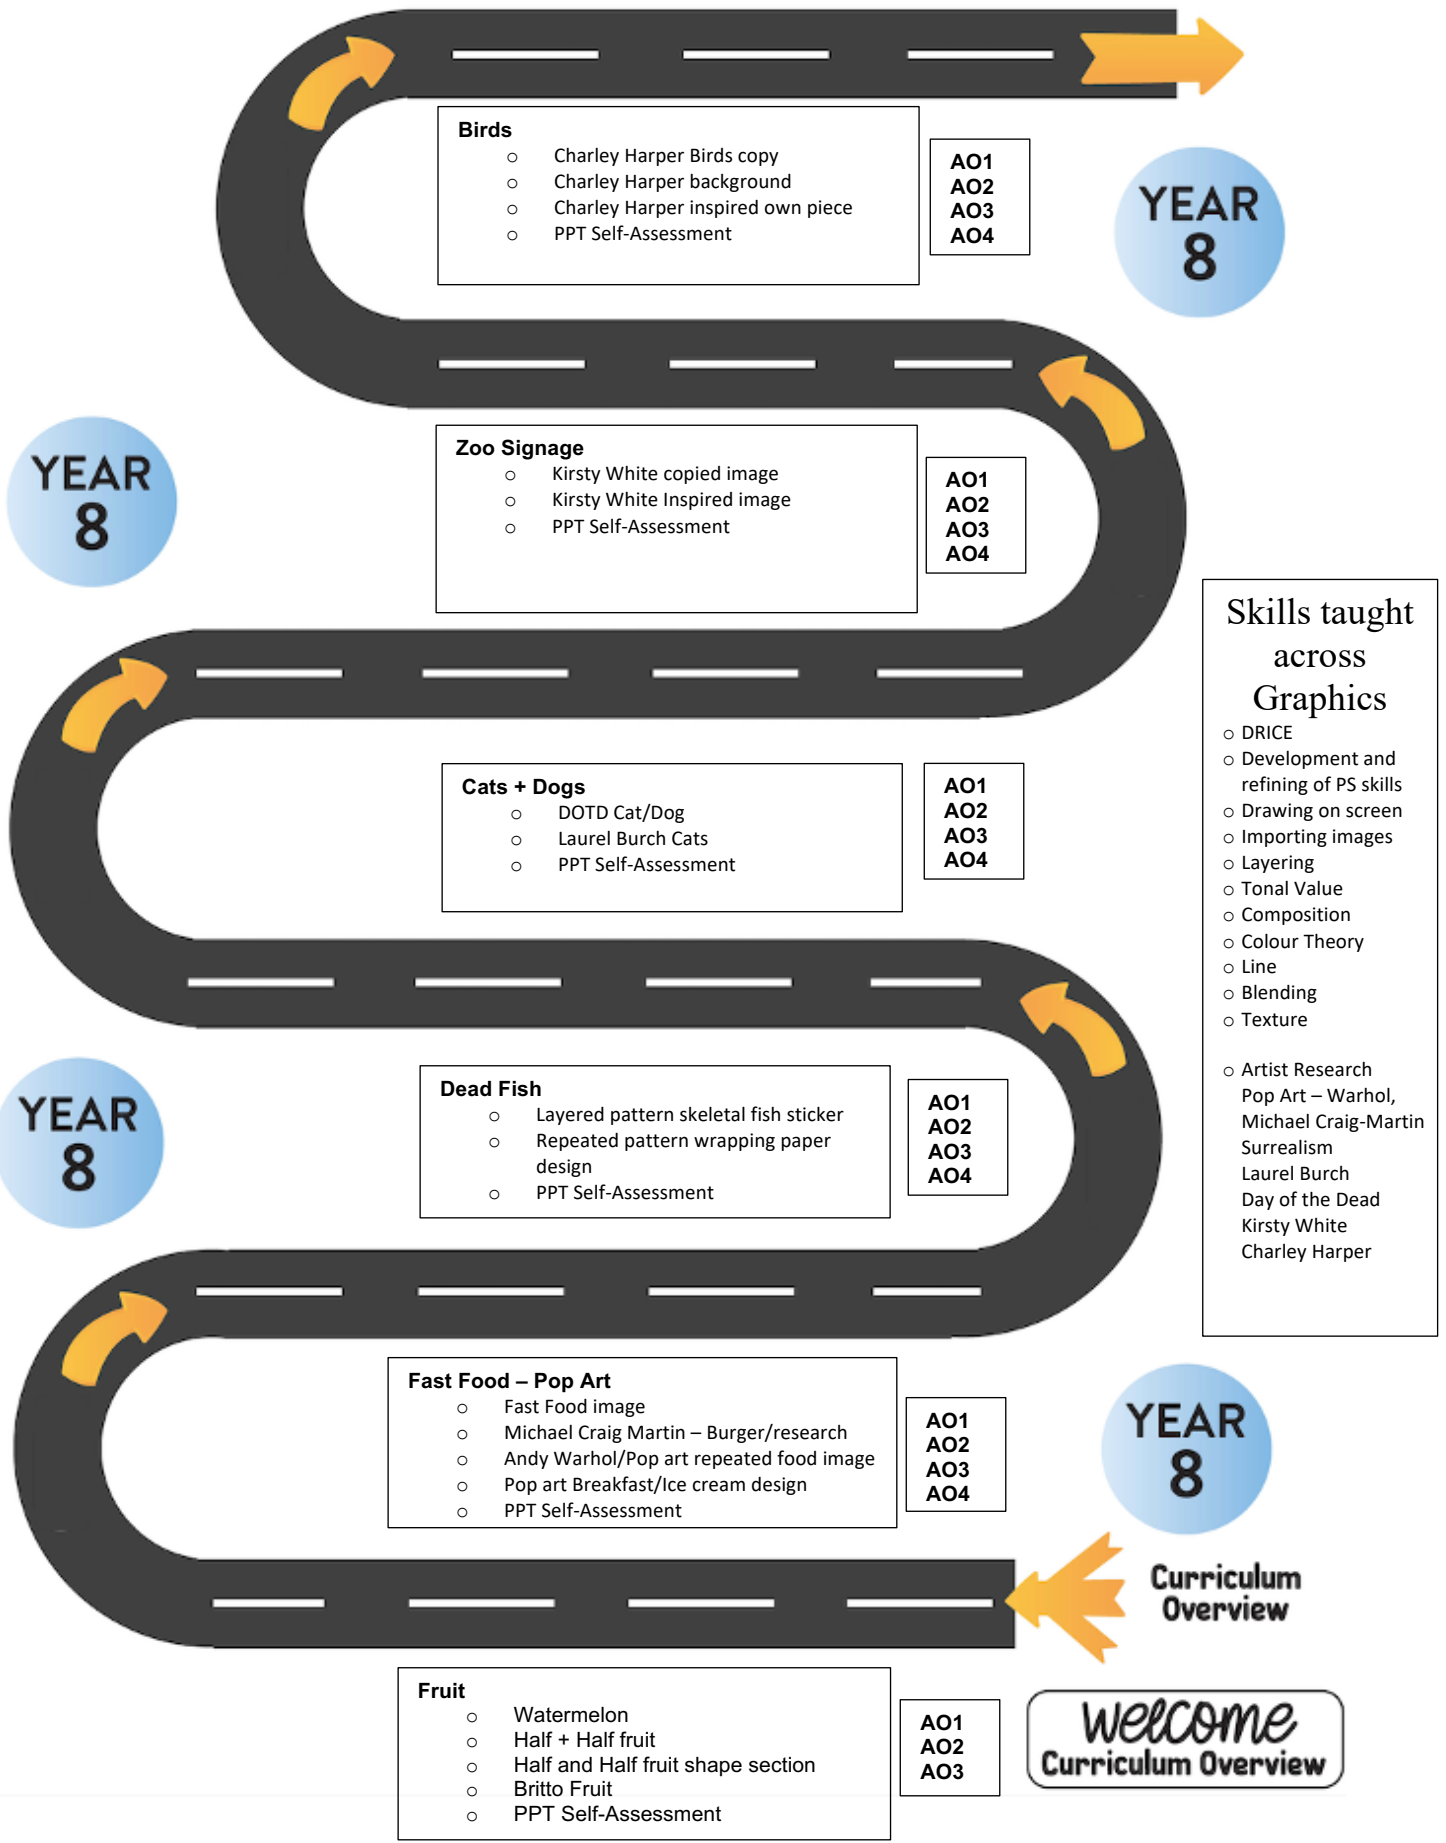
Birds
○ Charley Harper Birds copy
○ Charley Harper background
○ Charley Harper inspired own piece
○ PPT Self-Assessment

AO1
AO2
AO3
AO4

YEAR 8

Zoo Signage
○ Kirsty White copied image
○ Kirsty White Inspired image
○ PPT Self-Assessment

AO1
AO2
AO3
AO4

YEAR 8

Skills taught across Graphics
○ DRICE
○ Development and refining of PS skills
○ Drawing on screen
○ Importing images
○ Layering
○ Tonal Value
○ Composition
○ Colour Theory
○ Line
○ Blending
○ Texture

○ Artist Research
Pop Art – Warhol, Michael Craig-Martin
Surrealism
Laurel Burch
Day of the Dead
Kirsty White
Charley Harper

Cats + Dogs
○ DOTD Cat/Dog
○ Laurel Burch Cats
○ PPT Self-Assessment

AO1
AO2
AO3
AO4

Dead Fish
○ Layered pattern skeletal fish sticker
○ Repeated pattern wrapping paper design
○ PPT Self-Assessment

AO1
AO2
AO3
AO4

YEAR 8

Fast Food – Pop Art
○ Fast Food image
○ Michael Craig Martin – Burger/research
○ Andy Warhol/Pop art repeated food image
○ Pop art Breakfast/Ice cream design
○ PPT Self-Assessment

AO1
AO2
AO3
AO4

YEAR 8

Curriculum Overview

Fruit
○ Watermelon
○ Half + Half fruit
○ Half and Half fruit shape section
○ Britto Fruit
○ PPT Self-Assessment

AO1
AO2
AO3

welcome
Curriculum Overview